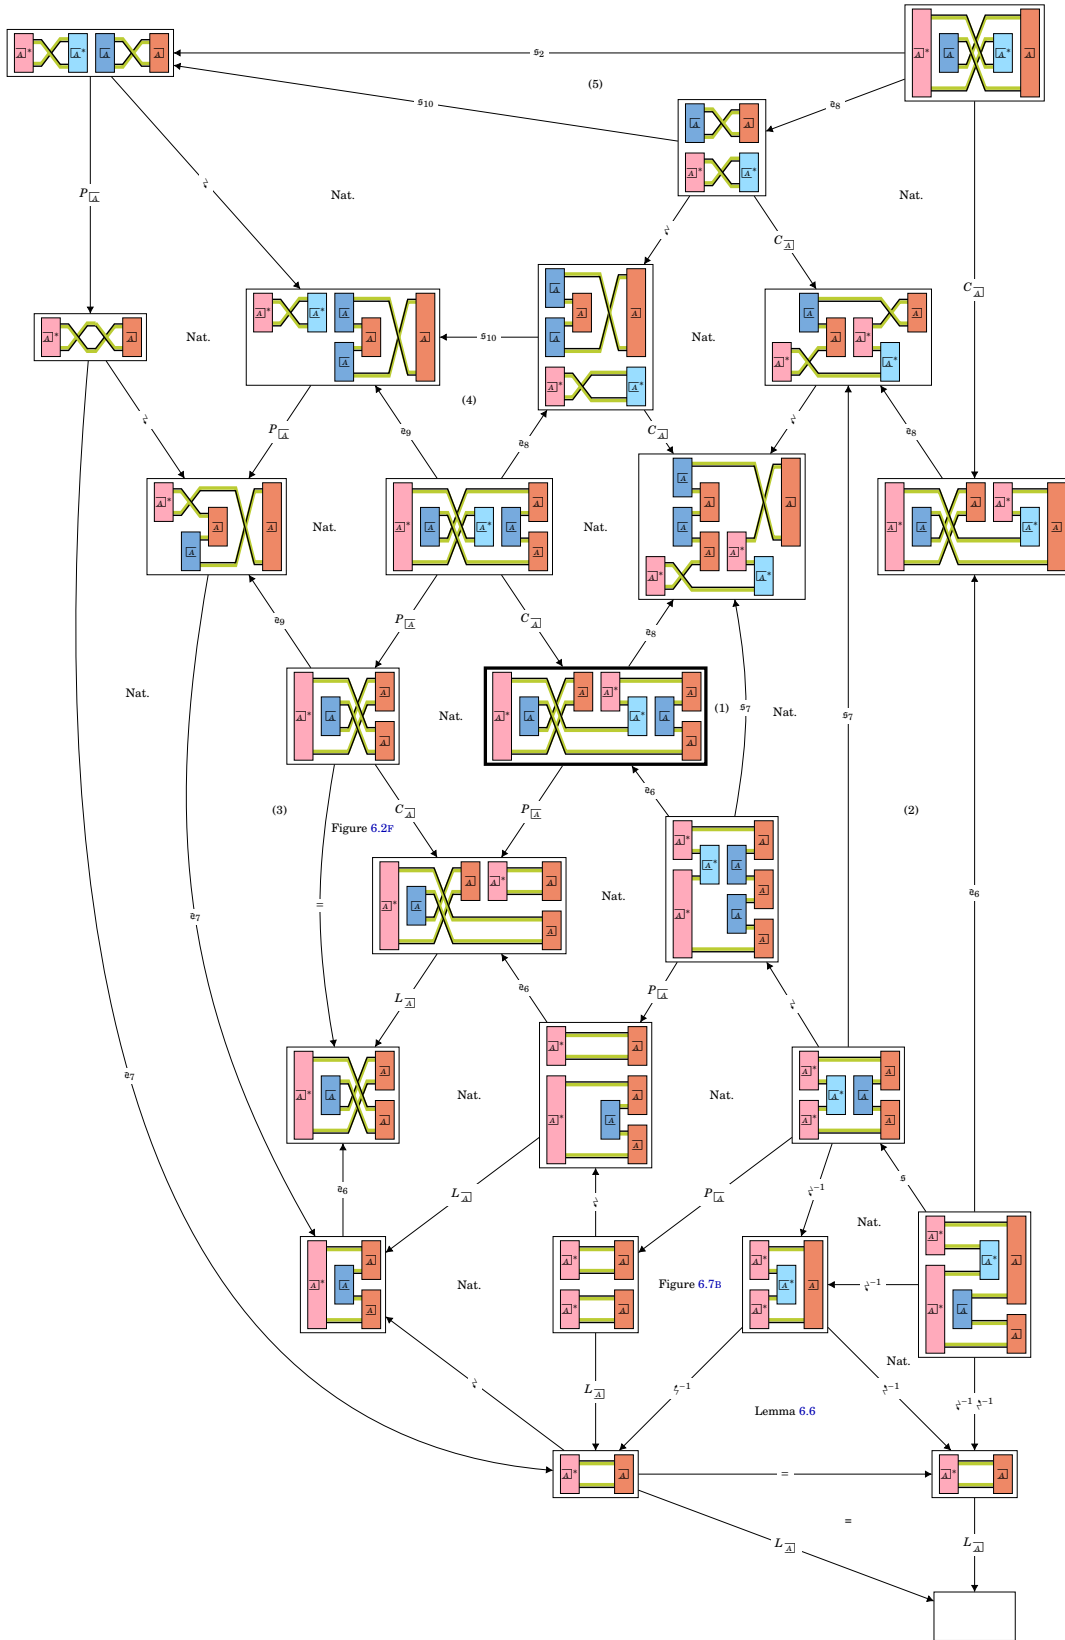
$\mathfrak{s}_2$
(5)
$\mathfrak{s}_{10}$
$\mathfrak{a}_8$
Nat.
Nat.
$P_{\boxed{A}}$
Nat.
$C_{\boxed{A}}$
$C_{\boxed{A}}$
$\mathfrak{s}_{10}$
Nat.
(4)
$P_{\boxed{A}}$
$\mathfrak{a}_9$
$\mathfrak{a}_8$
$C_{\boxed{A}}$
$\mathfrak{a}_8$
Nat.
Nat.
$\mathfrak{a}_9$
$P_{\boxed{A}}$
$C_{\boxed{A}}$
$\mathfrak{a}_8$
Nat.
Nat.
(1)
$\mathfrak{s}_7$
Nat.
$\mathfrak{s}_7$
$\mathfrak{a}_6$
(3)
$C_{\boxed{A}}$
$P_{\boxed{A}}$
(2)
Figure 6.2F
=
Nat.
$\mathfrak{a}_7$
$\mathfrak{a}_6$
$L_{\boxed{A}}$
$\mathfrak{a}_6$
$P_{\boxed{A}}$
$\mathfrak{a}_7$
Nat.
Nat.
$\mathfrak{a}_6$
$L_{\boxed{A}}$
$P_{\boxed{A}}$
Nat.
Nat.
Figure 6.7B
$L_{\boxed{A}}$
Nat.
Lemma 6.6
=
=
$L_{\boxed{A}}$
$L_{\boxed{A}}$